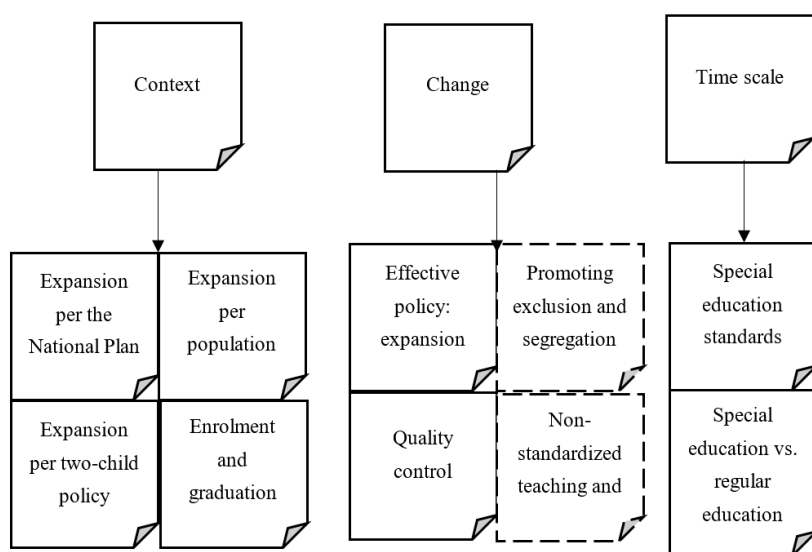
Context

Change

Time scale

Expansion per the National Plan

Expansion per population

Expansion per two-child policy

Enrolment and graduation

Effective policy: expansion

Promoting exclusion and segregation

Quality control

Non-standardized teaching and

Special education standards

Special education vs. regular education